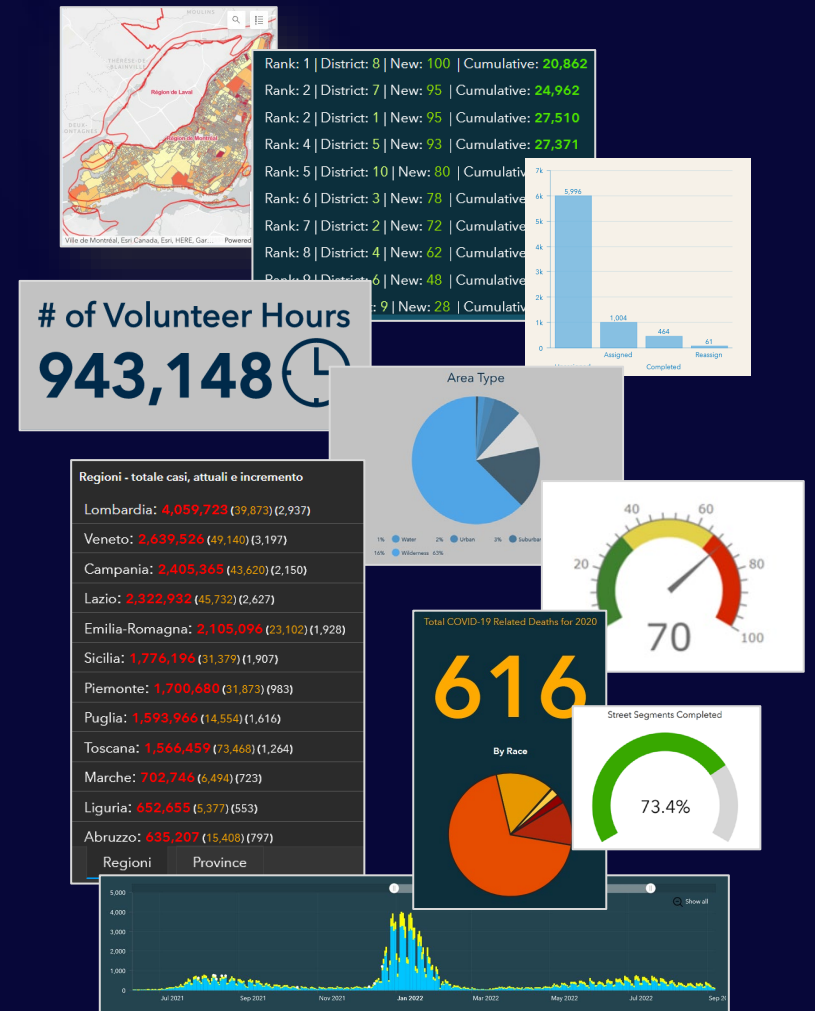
MOULINS

THÉRÈSE-DE-BLAINVILLE

DEUX-MONTAGNES

Région de Laval

Région de Montréal

Ville de Montréal, Esri Canada, Esri, HERE, Gar... Powered

Rank: 1 | District: 8 | New: 100 | Cumulative: 20,862
Rank: 2 | District: 7 | New: 95 | Cumulative: 24,962
Rank: 2 | District: 1 | New: 95 | Cumulative: 27,510
Rank: 4 | District: 5 | New: 93 | Cumulative: 27,371
Rank: 5 | District: 10 | New: 80 | Cumulative
Rank: 6 | District: 3 | New: 78 | Cumulative
Rank: 7 | District: 2 | New: 72 | Cumulative
Rank: 8 | District: 4 | New: 62 | Cumulative
Rank: 9 | District: 6 | New: 48 | Cumulative
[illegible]: 9 | New: 28 | Cumulative

7k
6k
5k
4k
3k
2k
1k
0
5,996
1,004
464
61
Assigned
Completed
Reassign

# of Volunteer Hours
943,148

Area Type
1% Water 2% Urban 3% Suburban
16% Wilderness 63%

Regioni - totale casi, attuali e incremento
Lombardia: 4,059,723 (39,873) (2,937)
Veneto: 2,639,526 (49,140) (3,197)
Campania: 2,405,365 (43,620) (2,150)
Lazio: 2,322,932 (45,732) (2,627)
Emilia-Romagna: 2,105,096 (23,102) (1,928)
Sicilia: 1,776,196 (31,379) (1,907)
Piemonte: 1,700,680 (31,873) (983)
Puglia: 1,593,966 (14,554) (1,616)
Toscana: 1,566,459 (73,468) (1,264)
Marche: 702,746 (6,494) (723)
Liguria: 652,655 (5,377) (553)
Abruzzo: 635,207 (15,408) (797)
Regioni
Province

20
40
60
80
100
70

Total COVID-19 Related Deaths for 2020
616
By Race

Street Segments Completed
73.4%

5,000
4,000
3,000
2,000
1,000
0
Show all
Jul 2021
Sep 2021
Nov 2021
Jan 2022
Mar 2022
May 2022
Jul 2022
Sep 2